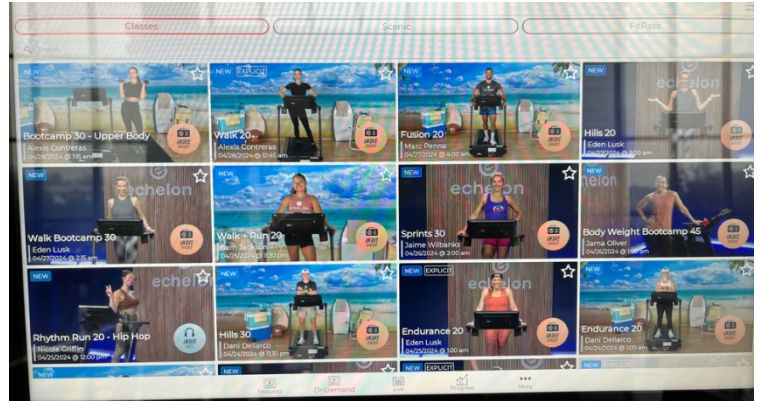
Classes
Scenic
FitPass

NEW
Bootcamp 30 - Upper Body
Alexis Contreras
04/28/2024 @ 1:15 am

NEW EXPLICIT
Walk 20
Alexis Contreras
04/28/2024 @ 12:45 am

NEW
Fusion 20
Marc Penna
04/27/2024 @ 4:00 am

NEW
Hills 20
Eden Lusk
04/27/2024 @ 3:00 am

echelon

NEW
Walk Bootcamp 30
Eden Lusk
04/27/2024 @ 2:15 am

NEW
Walk + Run 20
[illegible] Jackson
04/26/2024 @ 11:30 pm

NEW
Sprints 30
Jaime Wilbanks
04/26/2024 @ 2:00 am

NEW
Body Weight Bootcamp 45
Jama Oliver
04/26/2024 @ 1:00 am

echelon

NEW
Rhythm Run 20 - Hip Hop
Nicole Griffin
04/25/2024 @ 12:00 pm

NEW
Hills 30
Dani Dellarco
04/24/2024 @ 11:30 pm

NEW EXPLICIT
Endurance 20
Eden Lusk
04/25/2024 @ 1:00 am

NEW
Endurance 20
Dani Dellarco
04/24/2024 @ 1:00 am

NEW
NEW EXPLICIT

Featured
OnDemand
Live
Progress
More